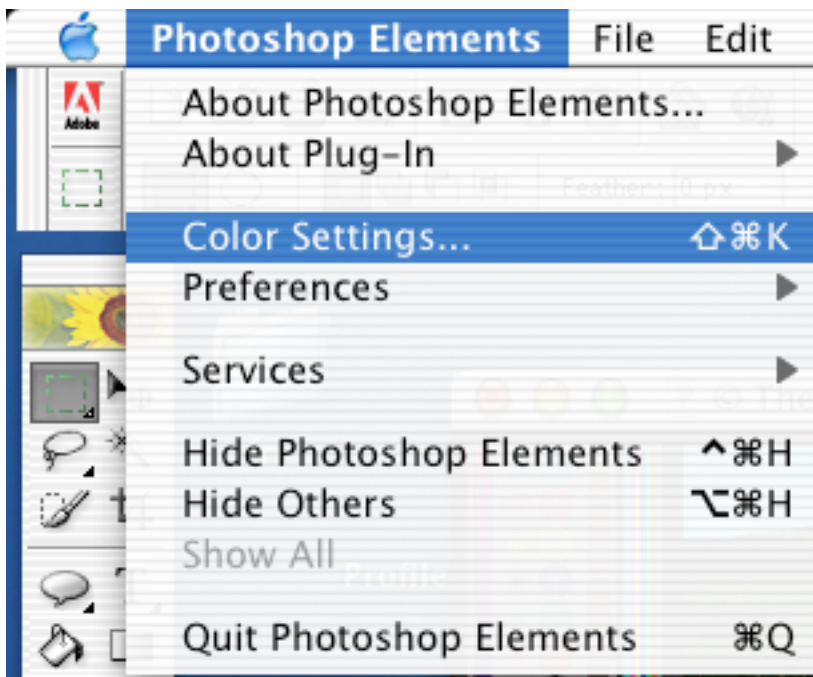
Photoshop Elements File Edit

About Photoshop Elements...
About Plug-In
Color Settings... ⇧⌘K
Preferences

Services

Hide Photoshop Elements ^⌘H
Hide Others ⌥⌘H
Show All

Quit Photoshop Elements ⌘Q

Adobe
Feather: 0 px
Profile